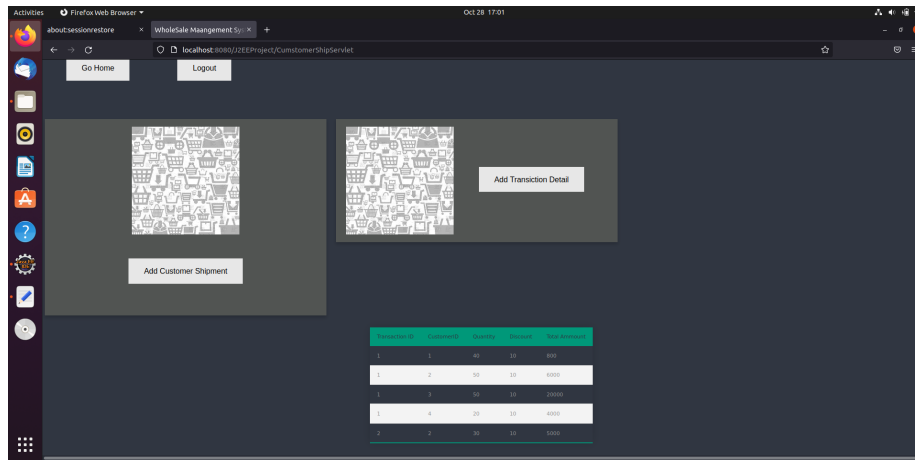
Activities Firefox Web Browser

Oct 28 17:01

about:sessionrestore ×

WholeSale Maangement Sy ×

localhost:8080/J2EEProject/CumstomerShipServlet

Go Home

Logout

Add Transiction Detail

Add Customer Shipment

| Transaction ID | CustomerID | Quantity | Discount | Total Amoount |
|---|---|---|---|---|
| 1 | 1 | 40 | 10 | 800 |
| 1 | 2 | 50 | 10 | 6000 |
| 1 | 3 | 50 | 10 | 20000 |
| 1 | 4 | 20 | 10 | 4000 |
| 2 | 3 | 30 | 10 | 5000 |